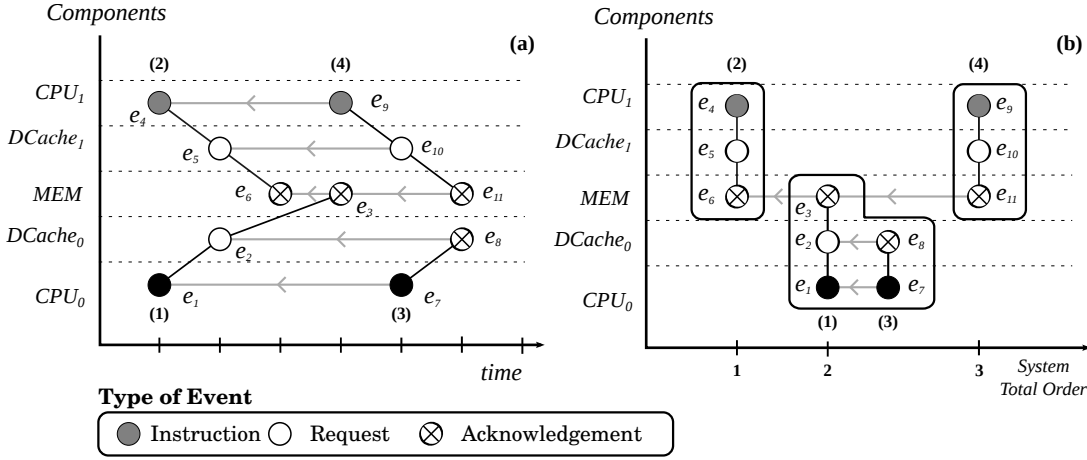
Components

(a)

(2) (4)

$CPU_1$

$e_4$ $e_9$

$DCache_1$

$e_5$ $e_{10}$

MEM

$e_6$ $e_3$ $e_{11}$

$DCache_0$

$e_2$ $e_8$

$CPU_0$

$e_1$ $e_7$

(1) (3)

time

Components

(b)

(2) (4)

$CPU_1$

$e_4$ $e_9$

$DCache_1$

$e_5$ $e_{10}$

MEM

$e_6$ $e_3$ $e_{11}$

$DCache_0$

$e_2$ $e_8$

$CPU_0$

$e_1$ $e_7$

(1) (3)

1 2 3

System Total Order

Type of Event

Instruction Request Acknowledgement